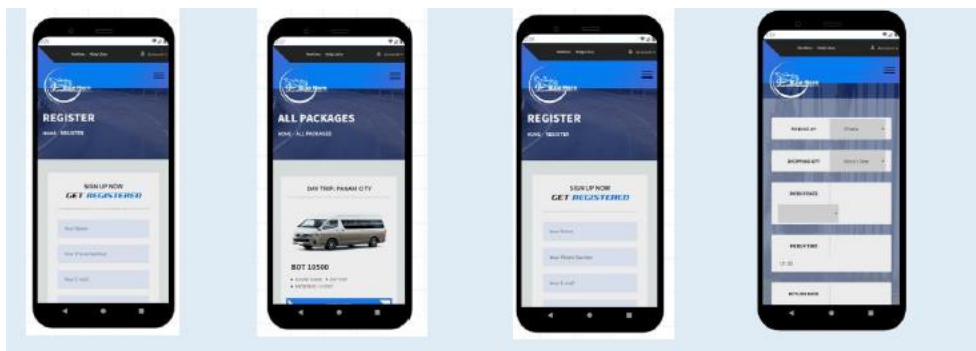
REGISTER

HOME / REGISTER

SIGN UP NOW
GET REGISTERED

Your Name

Your Phone Number

Your E-mail

ALL PACKAGES

HOME / ALL PACKAGES

DAY TRIP: PASAM CITY

BDT 10500

REGISTER

HOME / REGISTER

SIGN UP NOW
GET REGISTERED

Your Name

Your Phone Number

Your E-mail

PICKUP CITY

DROPPING CITY

Select One

DATE

PICKUP TIME

12:30

RETURN DATE